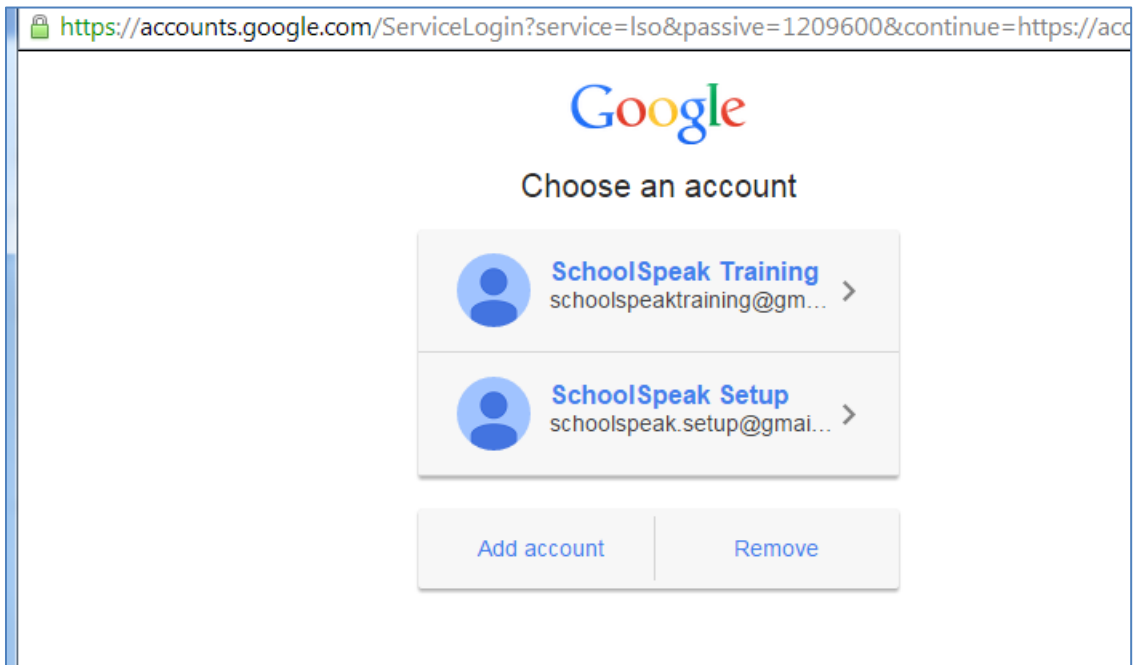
https://accounts.google.com/ServiceLogin?service=lso&passive=1209600&continue=https://acc

Google

Choose an account

SchoolSpeak Training
schoolspeaktraining@gm...

SchoolSpeak Setup
schoolspeak.setup@gmai...

Add account

Remove